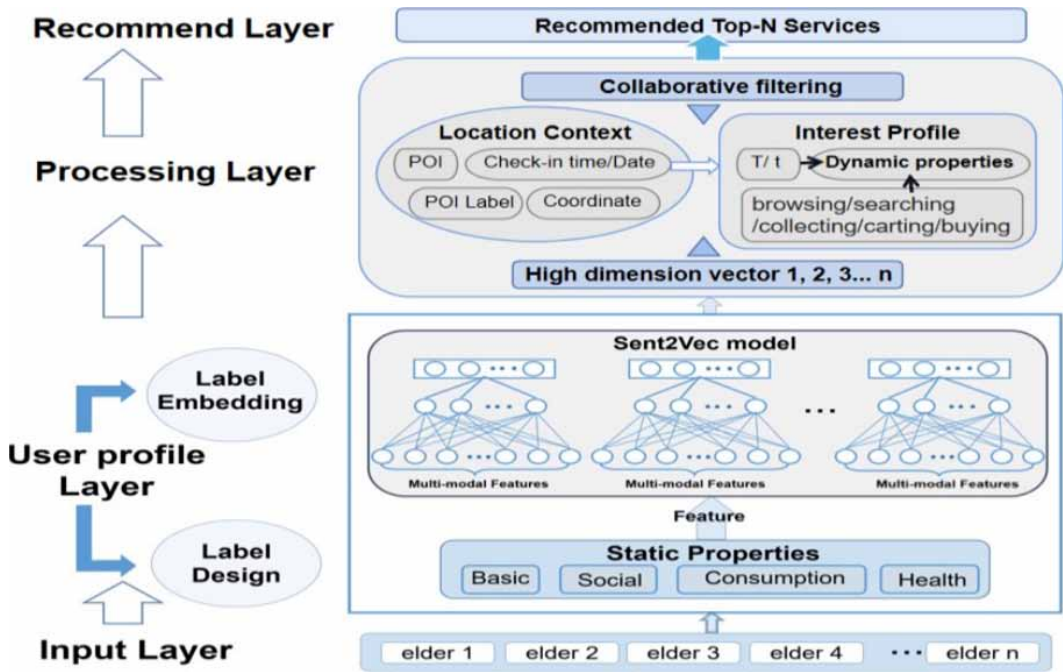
Recommend Layer

Processing Layer

Label Embedding

User profile Layer

Label Design

Input Layer

Recommended Top-N Services

Collaborative filtering

Location Context

POI

Check-in time/Date

POI Label

Coordinate

Interest Profile

T/ t

Dynamic properties

browsing/searching /collecting/carting/buying

High dimension vector 1, 2, 3... n

Sent2Vec model

···

···

···

···

···

···

···

···

···

···

Multi-modal Features

Multi-modal Features

Multi-modal Features

Feature

Static Properties

Basic

Social

Consumption

Health

elder 1

elder 2

elder 3

elder 4

···

elder n